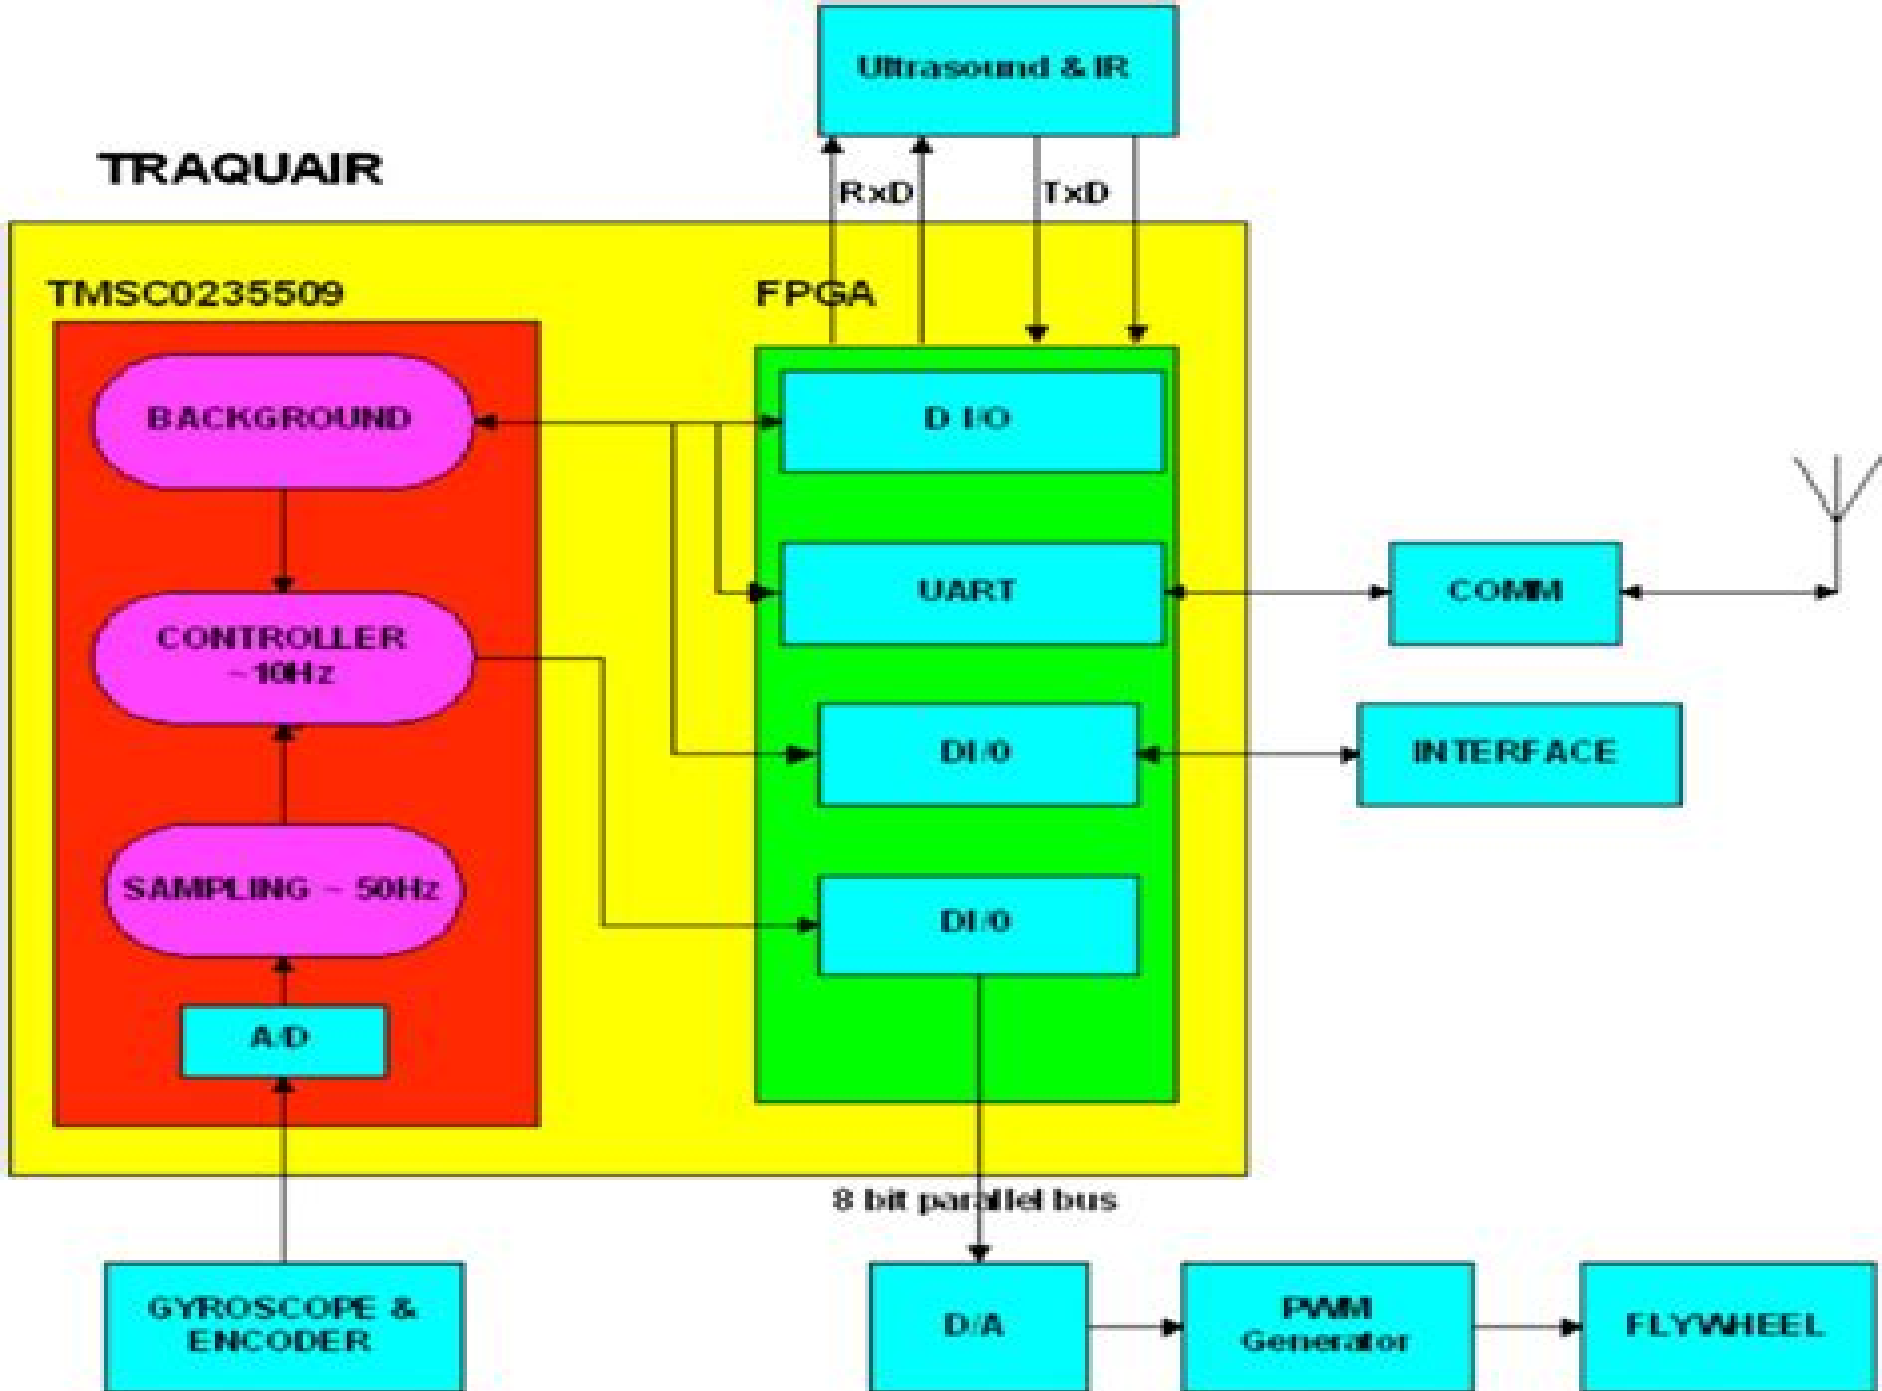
Ultrasound & IR

TRAQUAIR

RxD

TxD

TMSC0235509

FPGA

BACKGROUND

D I/O

UART

COMM

CONTROLLER ~10Hz

DI/0

INTERFACE

SAMPLING ~ 50Hz

DI/0

A/D

8 bit parallel bus

GYROSCOPE & ENCODER

D/A

PWM Generator

FLYWHEEL